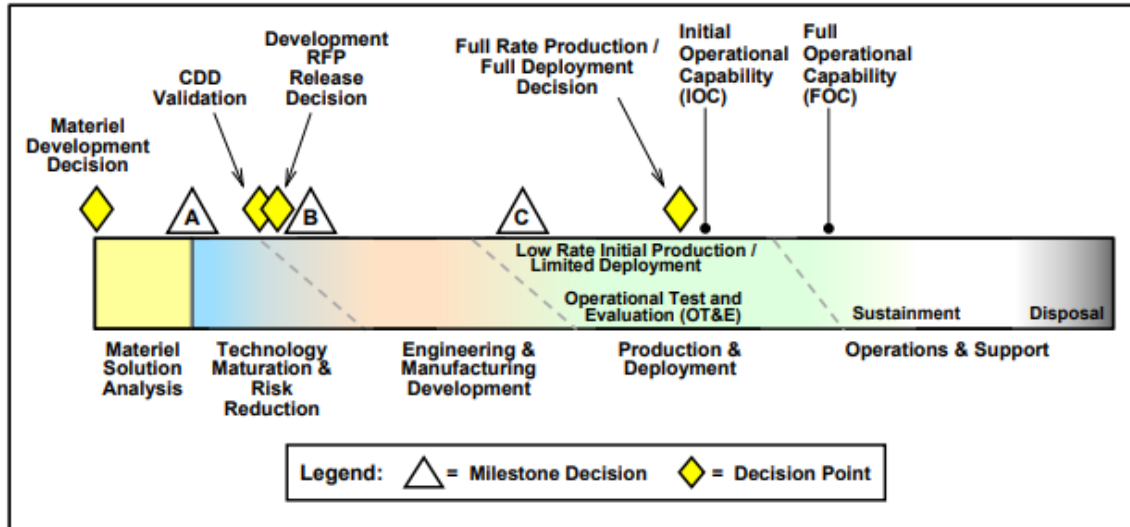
Materiel Development Decision

CDD Validation

Development RFP Release Decision

Full Rate Production / Full Deployment Decision

Initial Operational Capability (IOC)

Full Operational Capability (FOC)

A

B

C

Low Rate Initial Production / Limited Deployment

Operational Test and Evaluation (OT&E)

Sustainment

Disposal

Materiel Solution Analysis

Technology Maturation & Risk Reduction

Engineering & Manufacturing Development

Production & Deployment

Operations & Support

Legend: = Milestone Decision = Decision Point